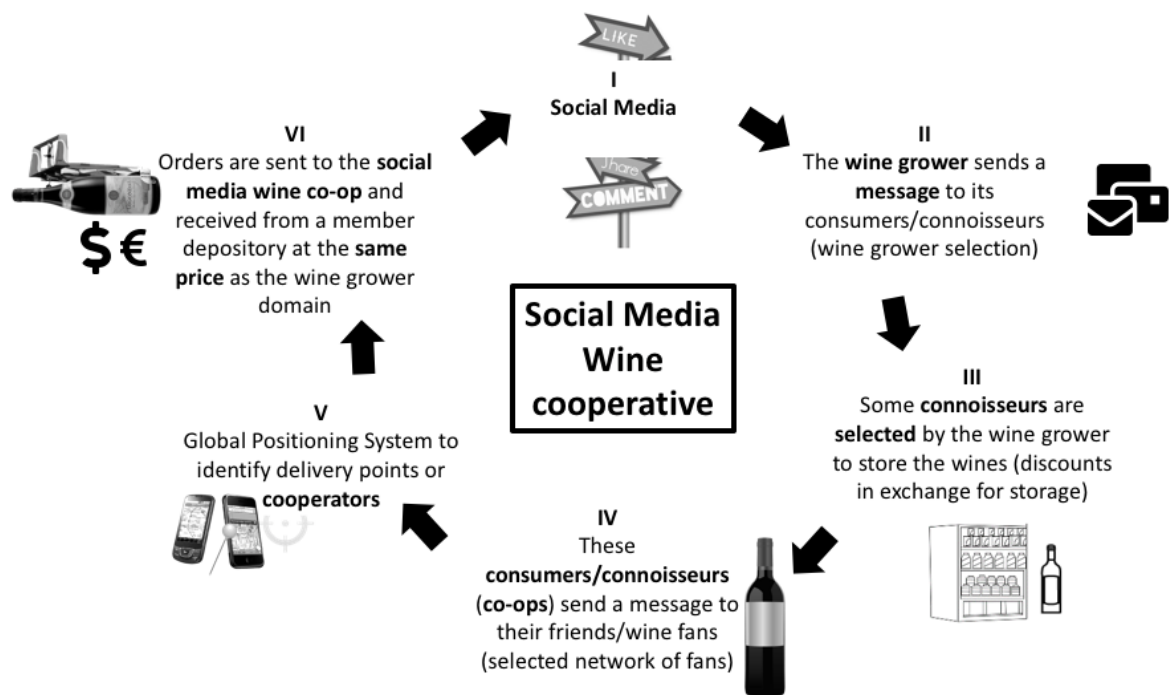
LIKE

I
Social Media

Share
COMMENT

II
The wine grower sends a message to its consumers/connoisseurs (wine grower selection)

III
Some connoisseurs are selected by the wine grower to store the wines (discounts in exchange for storage)

IV
These consumers/connoisseurs (co-ops) send a message to their friends/wine fans (selected network of fans)

V
Global Positioning System to identify delivery points or cooperators

VI
Orders are sent to the social media wine co-op and received from a member depository at the same price as the wine grower domain

$ €

Social Media Wine cooperative